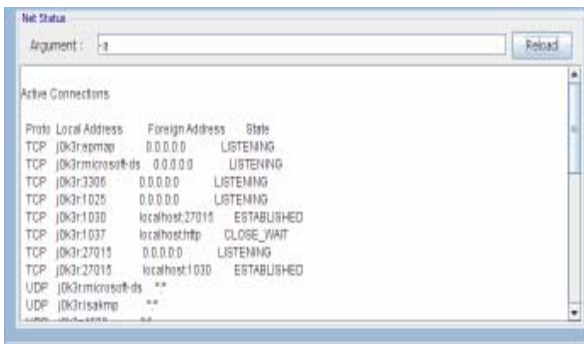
Net Status

Argument : -a

Reload

Active Connections

| Proto | Local Address | Foreign Address | State |
|---|---|---|---|
| TCP | j0k3r:epmap | 0.0.0.0:0 | LISTENING |
| TCP | j0k3r:microsoft-ds | 0.0.0.0:0 | LISTENING |
| TCP | j0k3r:3306 | 0.0.0.0:0 | LISTENING |
| TCP | j0k3r:1025 | 0.0.0.0:0 | LISTENING |
| TCP | j0k3r:1030 | localhost:27015 | ESTABLISHED |
| TCP | j0k3r:1037 | localhost:http | CLOSE_WAIT |
| TCP | j0k3r:27015 | 0.0.0.0:0 | LISTENING |
| TCP | j0k3r:27015 | localhost:1030 | ESTABLISHED |
| UDP | j0k3r:microsoft-ds | *:* | |
| UDP | j0k3r:isakmp | *:* | |

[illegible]